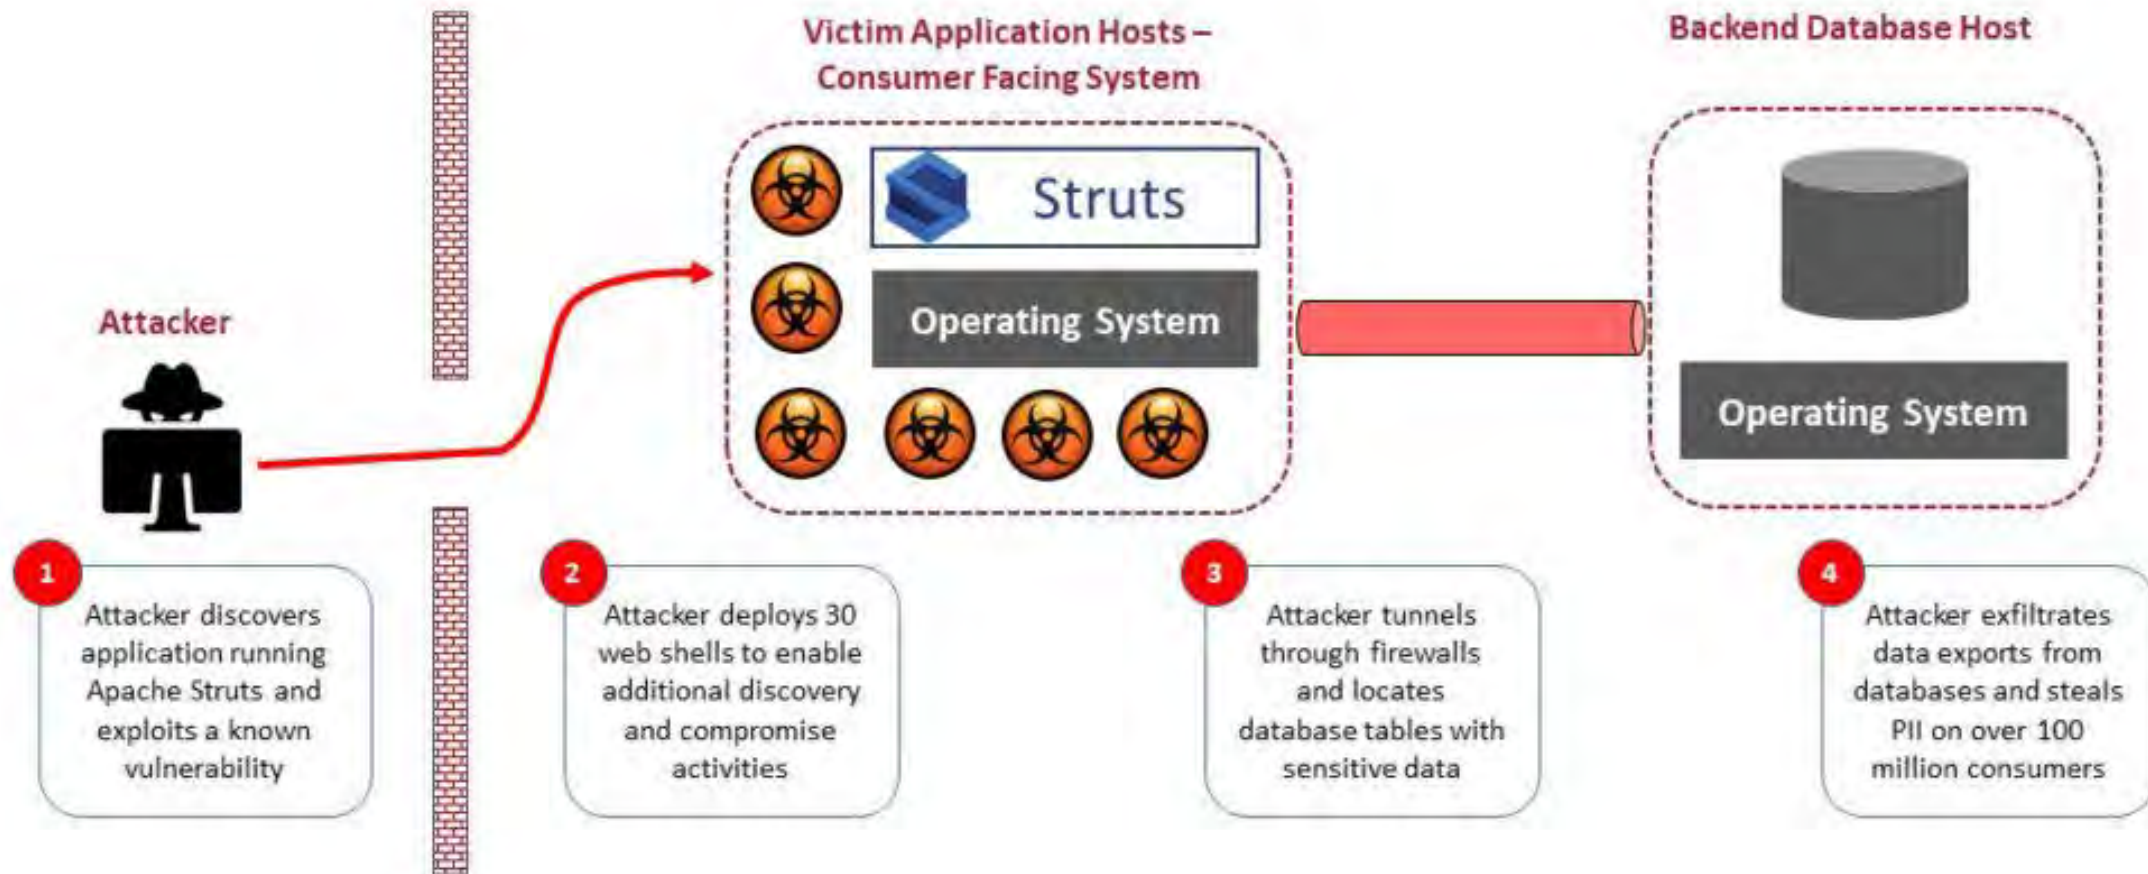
Victim Application Hosts – Consumer Facing System

Backend Database Host

Struts

Operating System

Operating System

Attacker

1
Attacker discovers application running Apache Struts and exploits a known vulnerability

2
Attacker deploys 30 web shells to enable additional discovery and compromise activities

3
Attacker tunnels through firewalls and locates database tables with sensitive data

4
Attacker exfiltrates data exports from databases and steals PII on over 100 million consumers